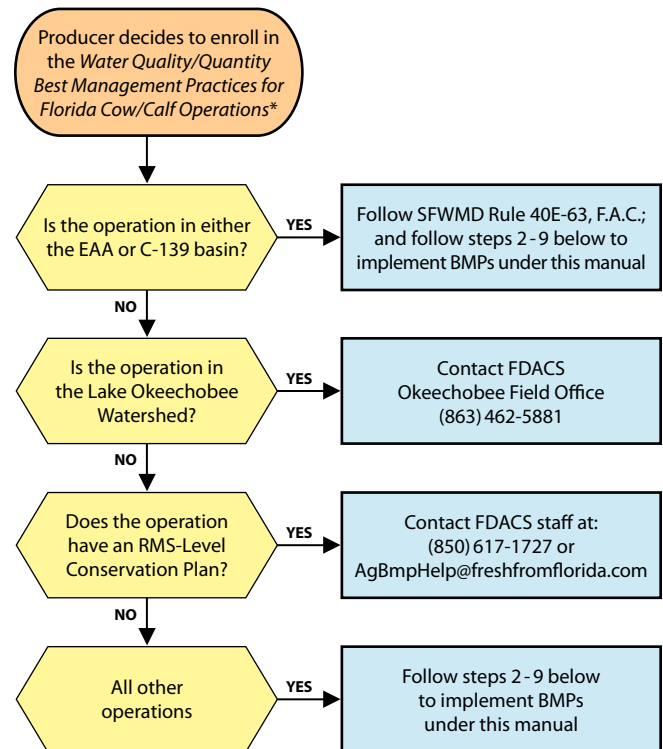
Producer decides to enroll in the *Water Quality/Quantity Best Management Practices for Florida Cow/Calf Operations**

Is the operation in either the EAA or C-139 basin?

YES

Follow SFWMD Rule 40E-63, F.A.C.; and follow steps 2 - 9 below to implement BMPs under this manual

NO

Is the operation in the Lake Okeechobee Watershed?

YES

Contact FDACS Okeechobee Field Office (863) 462-5881

NO

Does the operation have an RMS-Level Conservation Plan?

YES

Contact FDACS staff at: (850) 617-1727 or AgBmpHelp@freshfromflorida.com

NO

All other operations

YES

Follow steps 2 - 9 below to implement BMPs under this manual